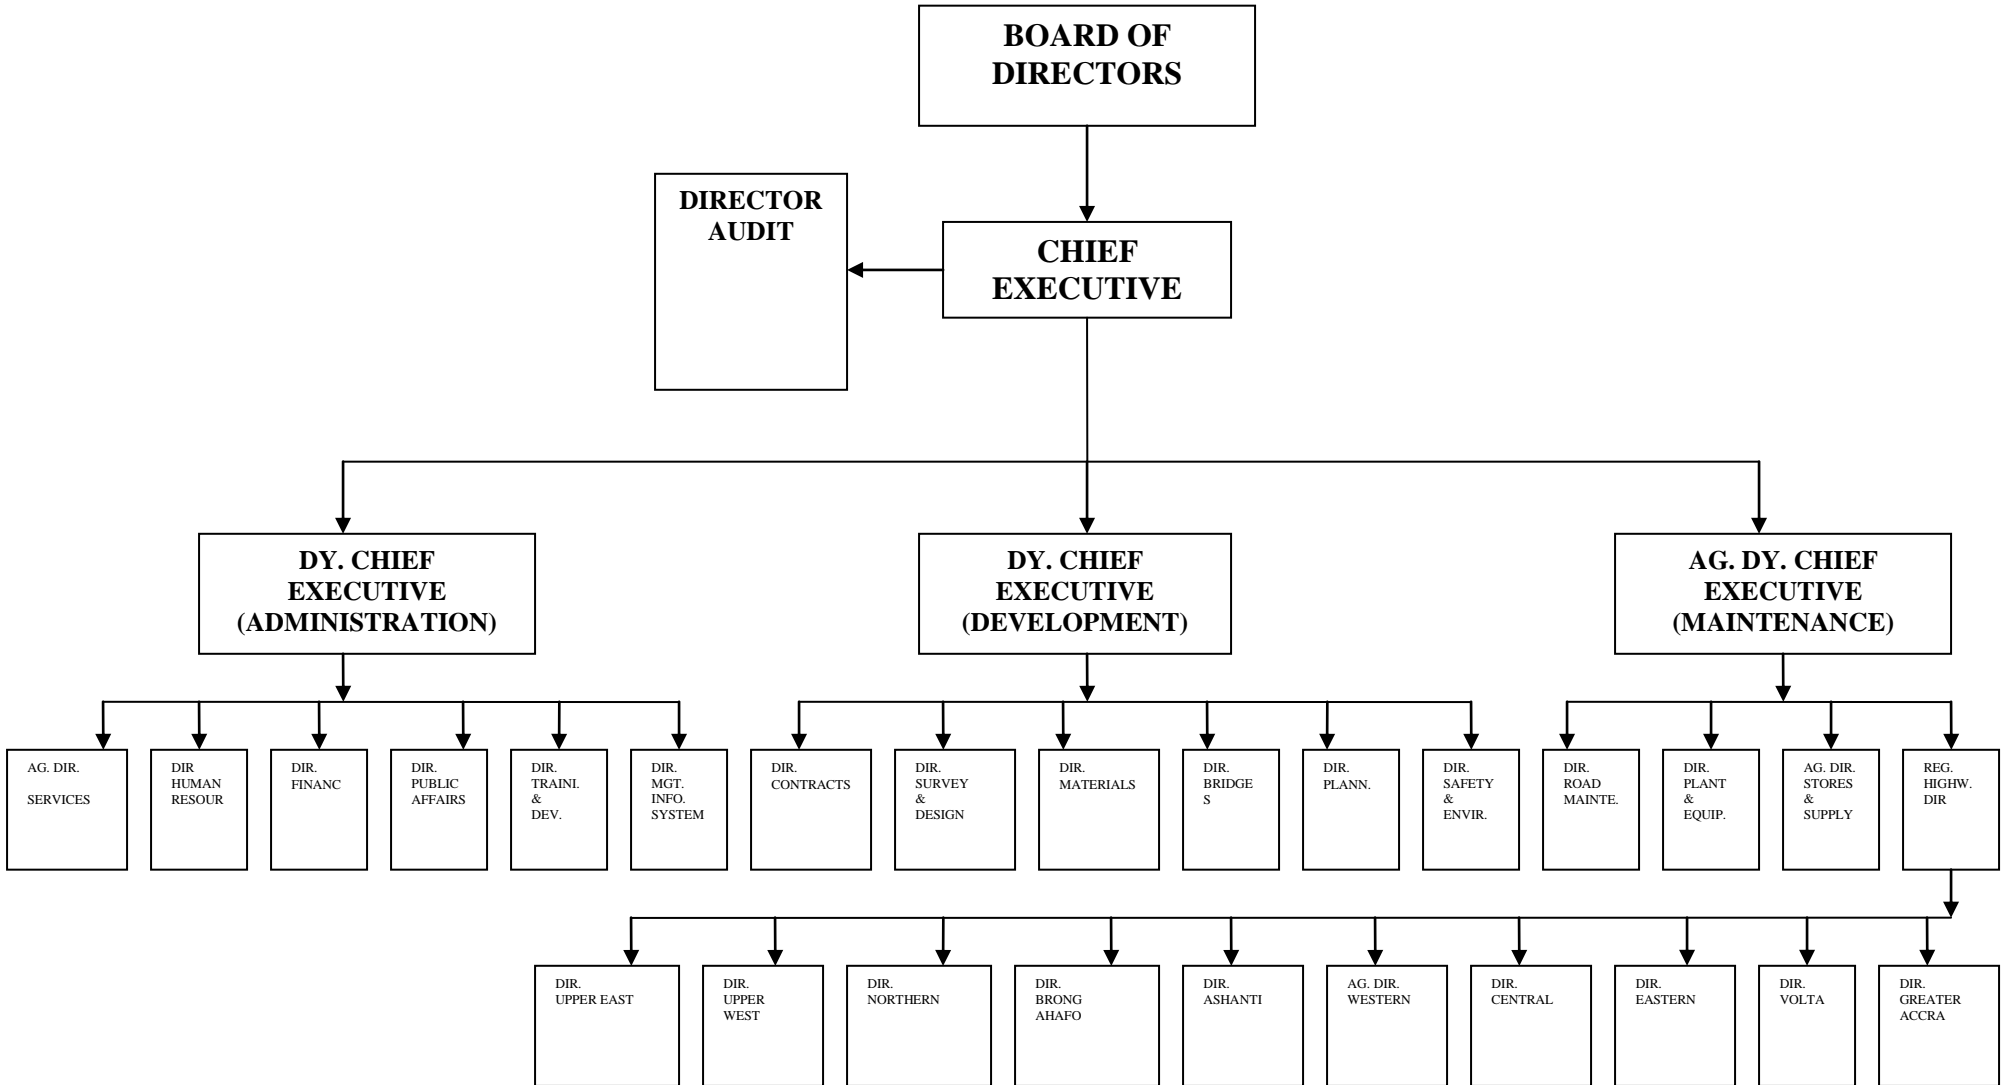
BOARD OF DIRECTORS

DIRECTOR AUDIT

CHIEF EXECUTIVE

DY. CHIEF EXECUTIVE (ADMINISTRATION)

DY. CHIEF EXECUTIVE (DEVELOPMENT)

AG. DY. CHIEF EXECUTIVE (MAINTENANCE)

AG. DIR. SERVICES

DIR HUMAN RESOUR

DIR. FINANC

DIR. PUBLIC AFFAIRS

DIR. TRAINI. & DEV.

DIR. MGT. INFO. SYSTEM

DIR. CONTRACTS

DIR. SURVEY & DESIGN

DIR. MATERIALS

DIR. BRIDGE S

DIR. PLANN.

DIR. SAFETY & ENVIR.

DIR. ROAD MAINTE.

DIR. PLANT & EQUIP.

AG. DIR. STORES & SUPPLY

REG. HIGHW. DIR

DIR. UPPER EAST

DIR. UPPER WEST

DIR. NORTHERN

DIR. BRONG AHAFO

DIR. ASHANTI

AG. DIR. WESTERN

DIR. CENTRAL

DIR. EASTERN

DIR. VOLTA

DIR. GREATER ACCRA